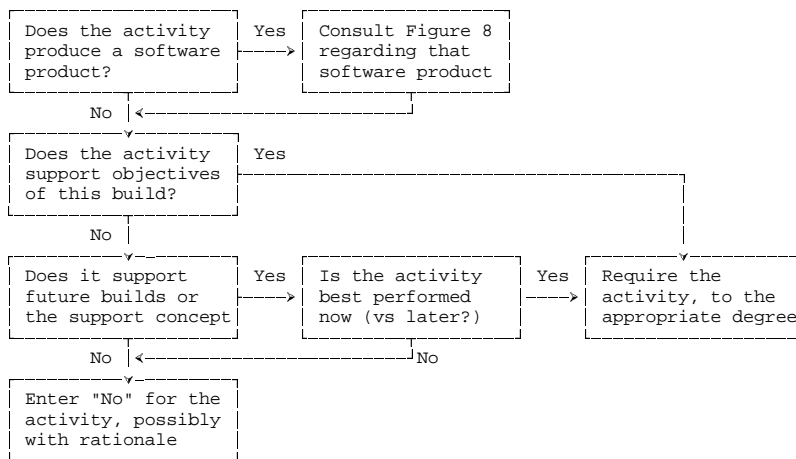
Does the activity produce a software product?

Yes

Consult Figure 8 regarding that software product

No

Does the activity support objectives of this build?

Yes

No

Does it support future builds or the support concept

Yes

Is the activity best performed now (vs later?)

Yes

Require the activity, to the appropriate degree

No

No

Enter "No" for the activity, possibly with rationale